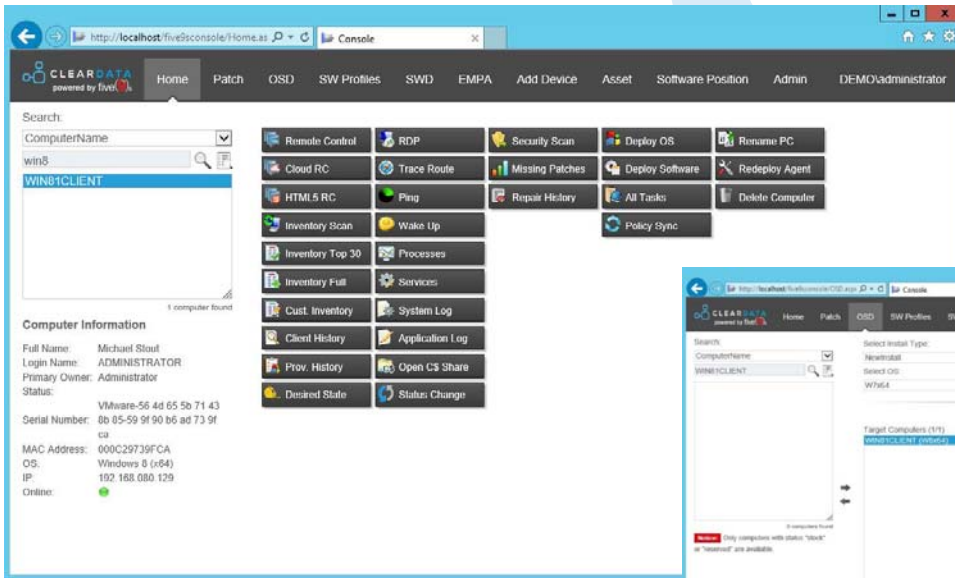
http://localhost/five9sconsole/Home.as Console

CLEARDATA powered by five9s

Home Patch OSD SW Profiles SWD EMPA Add Device Asset Software Position Admin DEMO\administrator

Search:
ComputerName
win8
WIN81CLIENT

1 computer found

Remote Control
Cloud RC
HTML5 RC
Inventory Scan
Inventory Top 30
Inventory Full
Cust. Inventory
Client History
Prov. History
Desired State

RDP
Trace Route
Ping
Wake Up
Processes
Services
System Log
Application Log
Open C$ Share
Status Change

Security Scan
Missing Patches
Repair History

Deploy OS
Deploy Software
All Tasks
Policy Sync

Rename PC
Redeploy Agent
Delete Computer

Computer Information

Full Name: Michael Stout
Login Name: ADMINISTRATOR
Primary Owner: Administrator
Status:
VMware-56 4d 65 5b 71 43
Serial Number: 8b 05-59 9f 90 b6 ad 73 9f ca
MAC Address: 000C29739FCA
OS: Windows 8 (x64)
IP: 192.168.080.129
Online:

http://localhost/five9sconsole/OSD.aspx Console

CLEARDATA powered by five9s

Home Patch OSD SW Profiles

Search:
ComputerName
WIN81CLIENT

0 computers found

Notice! Only computers with status "block" or "newinstall" are available.

Select Install Type:
Newinstall
Select OS:
W7x64

Target Computers (1/1)
WIN81CLIENT (W8x64)